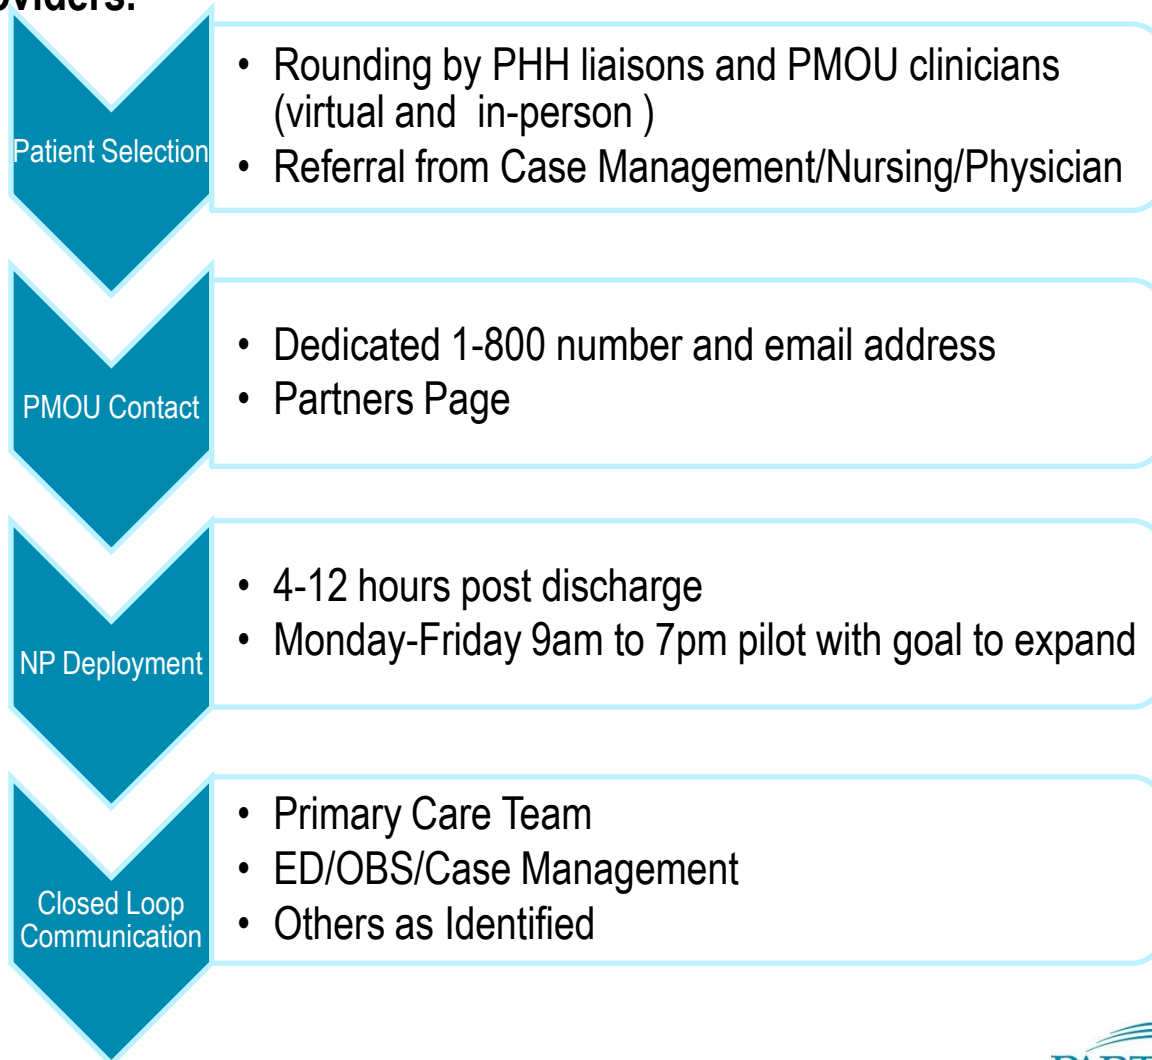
oviders:

Patient Selection

- Rounding by PHH liaisons and PMOU clinicians (virtual and in-person )
- Referral from Case Management/Nursing/Physician

PMOU Contact

- Dedicated 1-800 number and email address
- Partners Page

NP Deployment

- 4-12 hours post discharge
- Monday-Friday 9am to 7pm pilot with goal to expand

Closed Loop Communication

- Primary Care Team
- ED/OBS/Case Management
- Others as Identified

PART